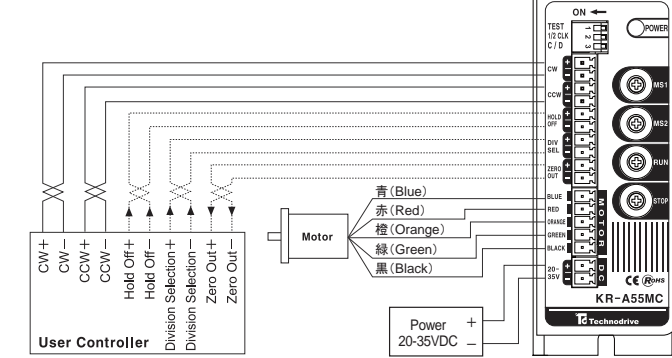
ON ←
TEST
1/2 CLK
C / D
1
2
3
POWER
CW
CCW
HOLD OFF
DIV SEL
ZERO OUT
MS1
MS2
RUN
STOP
BLUE
RED
ORANGE
GREEN
BLACK
MOTOR
20~35V
DC
CE RoHS
KR-A55MC
Technodrive
青(Blue)
赤(Red)
橙(Orange)
緑(Green)
黒(Black)
Motor
CW+
CW−
CCW+
CCW−
Hold Off+
Hold Off−
Division Selection+
Division Selection−
Zero Out+
Zero Out−
User Controller
Power
20-35VDC
+
−